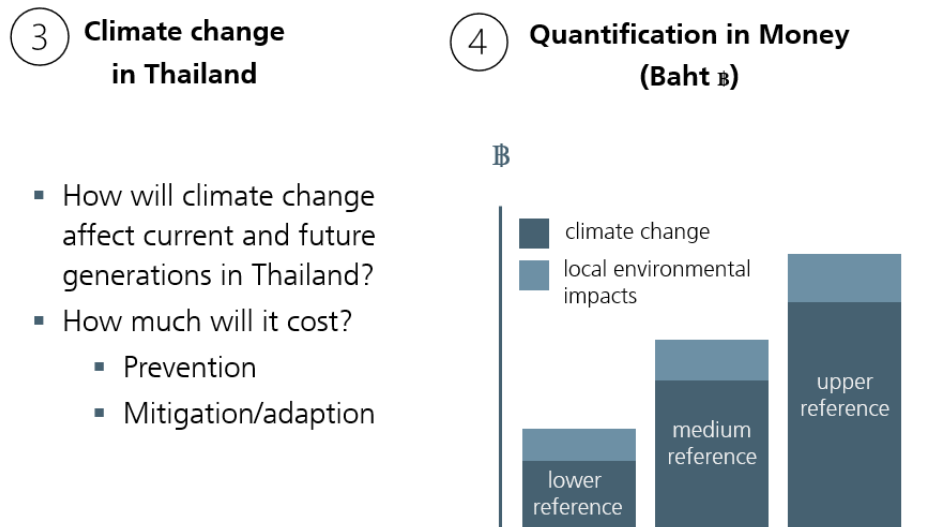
3 Climate change in Thailand

- How will climate change affect current and future generations in Thailand?
- How much will it cost?
  - Prevention
  - Mitigation/adaption

4 Quantification in Money (Baht ฿)

฿

climate change

local environmental impacts

lower reference

medium reference

upper reference